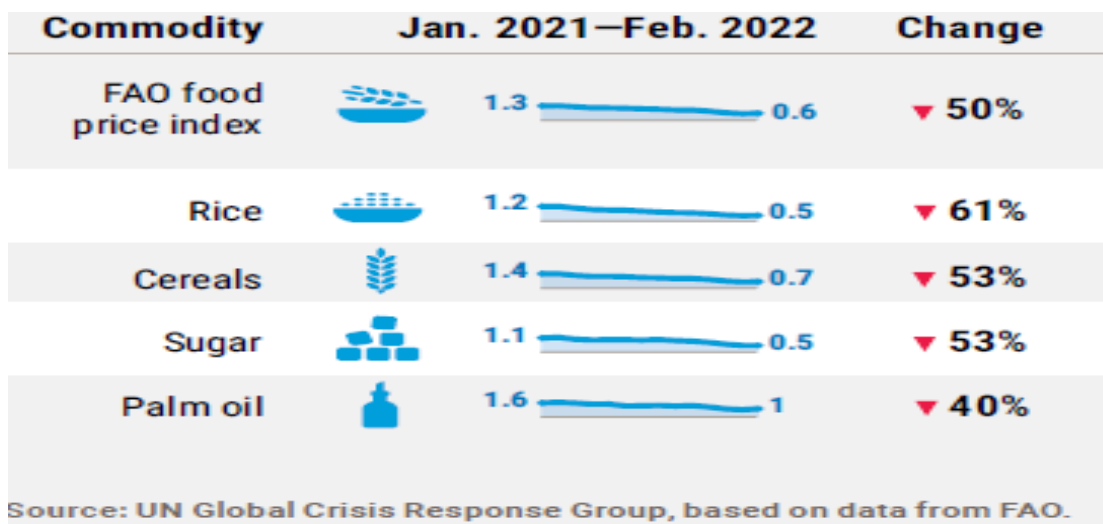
| Commodity | Jan. 2021—Feb. 2022 | Change |
|---|---|---|
| FAO food price index | 1.3 0.6 | ▼ 50% |
| Rice | 1.2 0.5 | ▼ 61% |
| Cereals | 1.4 0.7 | ▼ 53% |
| Sugar | 1.1 0.5 | ▼ 53% |
| Palm oil | 1.6 1 | ▼ 40% |

Source: UN Global Crisis Response Group, based on data from FAO.